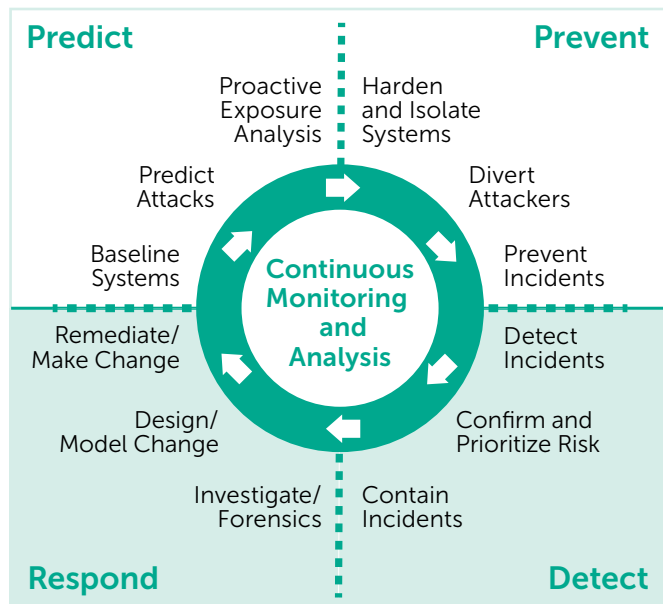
Predict

Prevent

Proactive Exposure Analysis

Harden and Isolate Systems

Predict Attacks

Divert Attackers

Baseline Systems

Prevent Incidents

Continuous Monitoring and Analysis

Remediate/ Make Change

Detect Incidents

Design/ Model Change

Confirm and Prioritize Risk

Investigate/ Forensics

Contain Incidents

Respond

Detect